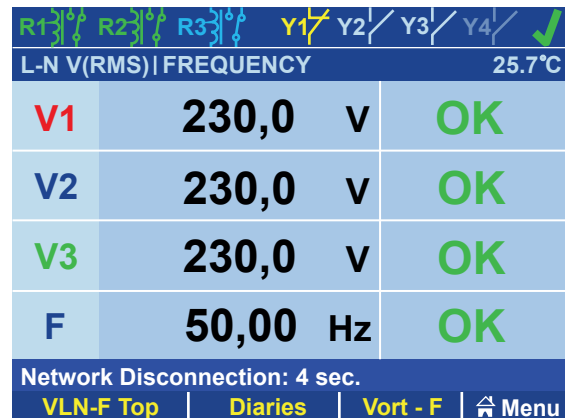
R1 R2 R3 Y1 Y2 Y3 Y4
L-N V(RMS) | FREQUENCY 25.7°C

| V1 | 230,0 | V | OK |
|---|---|---|---|
| V2 | 230,0 | V | OK |
| V3 | 230,0 | V | OK |
| F | 50,00 | Hz | OK |

Network Disconnection: 4 sec.
VLN-F Top | Diaries | Vort - F | Menu